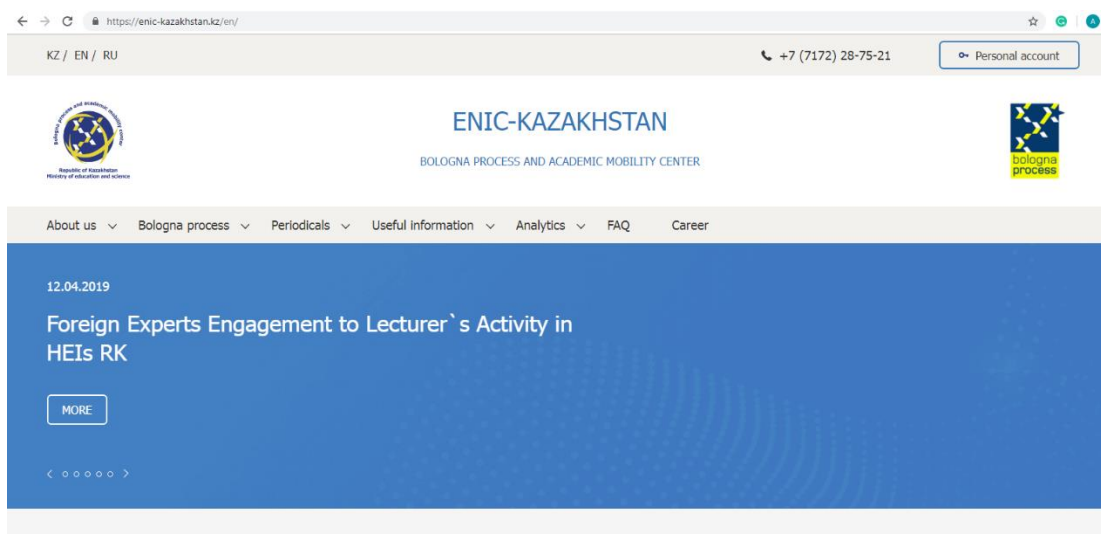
https://enic-kazakhstan.kz/en/

KZ / EN / RU

+7 (7172) 28-75-21

Personal account

Bologna process and academic mobility center

Republic of Kazakhstan
Ministry of education and science

ENIC-KAZAKHSTAN

BOLOGNA PROCESS AND ACADEMIC MOBILITY CENTER

bologna process

About us Bologna process Periodicals Useful information Analytics FAQ Career

12.04.2019

Foreign Experts Engagement to Lecturer`s Activity in HEIs RK

MORE